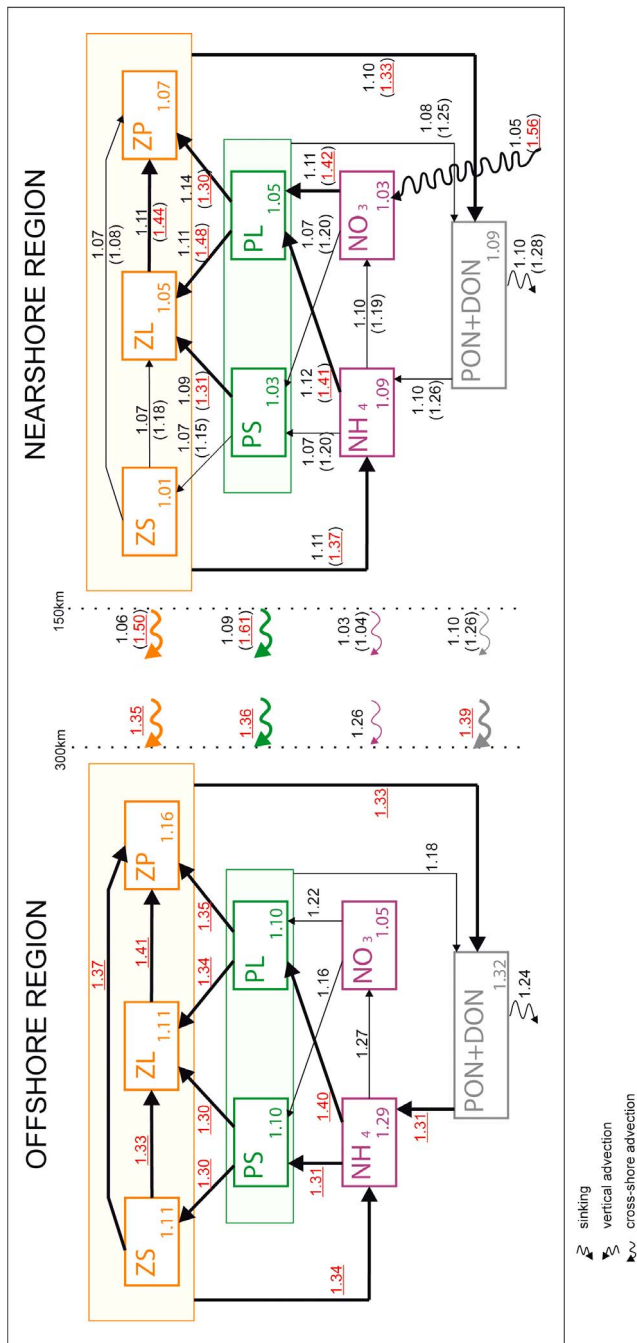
OFFSHORE REGION

ZS 1.11
ZL 1.11
ZP 1.16
PS 1.10
PL 1.10
NH$_4$ 1.29
NO$_3$ 1.05
PON+DON 1.32

1.37
1.33
1.41
1.30
1.30
1.34
1.35
1.34
1.31
1.40
1.16
1.22
1.27
1.18
1.33
1.31
1.24

300km
1.35
1.36
1.26
1.39

150km
1.06 (1.50)
1.09 (1.61)
1.03 (1.04)
1.10 (1.26)

NEARSHORE REGION

ZS 1.01
ZL 1.05
ZP 1.07
PS 1.03
PL 1.05
NH$_4$ 1.09
NO$_3$ 1.03
PON+DON 1.09

1.07 (1.08)
1.07 (1.18)
1.11 (1.44)
1.07 (1.15)
1.09 (1.31)
1.11 (1.48)
1.14 (1.30)
1.11 (1.37)
1.07 (1.20)
1.12 (1.41)
1.07 (1.20)
1.10 (1.19)
1.11 (1.42)
1.08 (1.25)
1.10 (1.33)
1.05 (1.56)
1.10 (1.26)
1.10 (1.28)

sinking
vertical advection
cross-shore advection